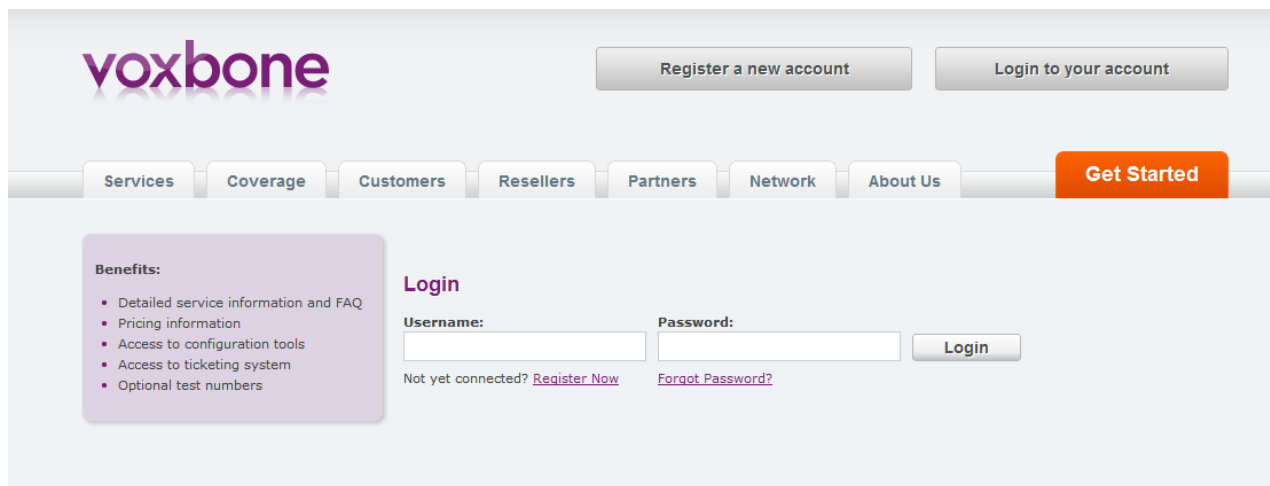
voxbone

Register a new account

Login to your account

Services Coverage Customers Resellers Partners Network About Us

Get Started

Benefits:

- Detailed service information and FAQ
- Pricing information
- Access to configuration tools
- Access to ticketing system
- Optional test numbers

Login

Username:

Password:

Login

Not yet connected? Register Now

Forgot Password?